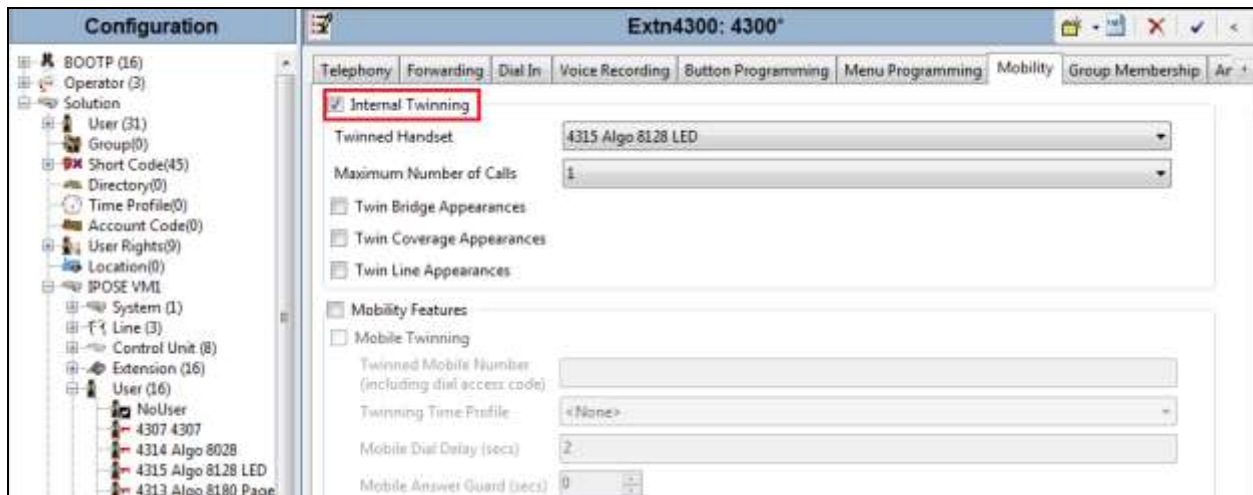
Configuration

BOOTP (16)
Operator (3)
Solution
User (31)
Group(0)
Short Code(45)
Directory(0)
Time Profile(0)
Account Code(0)
User Rights(9)
Location(0)
IPOSE VM1
System (1)
Line (3)
Control Unit (8)
Extension (16)
User (16)
NoUser
4307 4307
4314 Algo 8028
4315 Algo 8128 LED
4313 Algo 8180 Page

Extn4300: 4300*

Telephony | Forwarding | Dial In | Voice Recording | Button Programming | Menu Programming | Mobility | Group Membership | Ar

Internal Twinning
Twinned Handset 4315 Algo 8128 LED
Maximum Number of Calls 1
Twin Bridge Appearances
Twin Coverage Appearances
Twin Line Appearances

Mobility Features
Mobile Twinning
Twinned Mobile Number (including dial access code)
Twinning Time Profile <None>
Mobile Dial Delay (secs) 2
Mobile Answer Guard (secs) 0